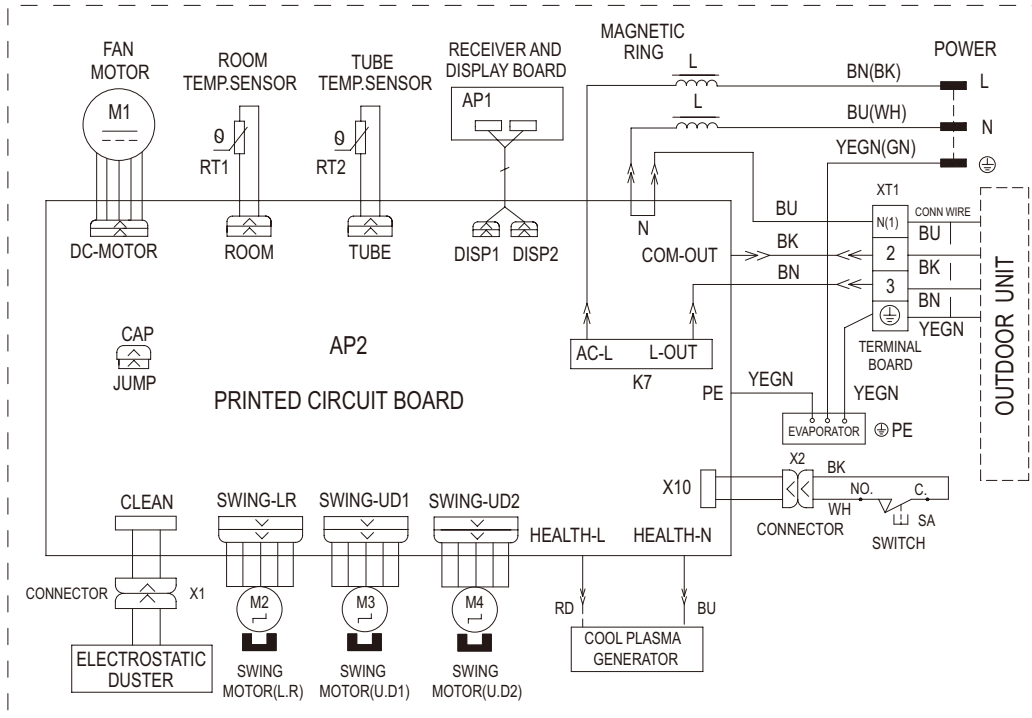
FAN MOTOR

M1

ROOM TEMP.SENSOR

RT1

TUBE TEMP.SENSOR

RT2

RECEIVER AND DISPLAY BOARD

AP1

MAGNETIC RING

L

L

POWER

BN(BK)

L

BU(WH)

N

YEGN(GN)

⏚

DC-MOTOR

ROOM

TUBE

DISP1

DISP2

N

BU

COM-OUT

BK

BN

XT1

N(1)

CONN WIRE

BU

2

BK

3

BN

⏚

YEGN

TERMINAL BOARD

OUTDOOR UNIT

CAP

JUMP

AP2

PRINTED CIRCUIT BOARD

AC-L

L-OUT

K7

PE

YEGN

YEGN

EVAPORATOR

⊕PE

X10

X2

BK

NO.

C.

WH

CONNECTOR

SA

SWITCH

CLEAN

SWING-LR

SWING-UD1

SWING-UD2

HEALTH-L

HEALTH-N

CONNECTOR

X1

M2

M3

M4

RD

BU

COOL PLASMA GENERATOR

ELECTROSTATIC DUSTER

SWING MOTOR(L.R)

SWING MOTOR(U.D1)

SWING MOTOR(U.D2)